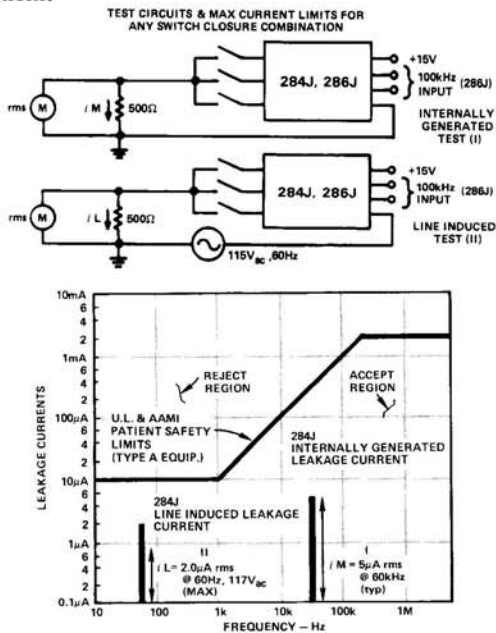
TEST CIRCUITS & MAX CURRENT LIMITS FOR ANY SWITCH CLOSURE COMBINATION

rms M

i M 500Ω

284J, 286J

+15V

100kHz INPUT (286J)

INTERNALLY GENERATED TEST (I)

rms M

i L 500Ω

284J, 286J

+15V

100kHz INPUT (286J)

LINE INDUCED TEST (II)

$115V_{ac}$ ,60Hz

10mA
6
4
2
1mA
6
4
2
100μA
6
4
2
10μA
6
4
2
1μA
6
4
2
0.1μA

LEAKAGE CURRENTS

REJECT REGION

ACCEPT REGION

U.L. & AAMI PATIENT SAFETY LIMITS (TYPE A EQUIP.)

284J INTERNALLY GENERATED LEAKAGE CURRENT

284J LINE INDUCED LEAKAGE CURRENT

II
i L= 2.0μA rms @ 60Hz, $117V_{ac}$ (MAX)

I
i M = 5μA rms @ 60kHz (typ)

10 100 1k 10k 100k 1M

FREQUENCY – Hz